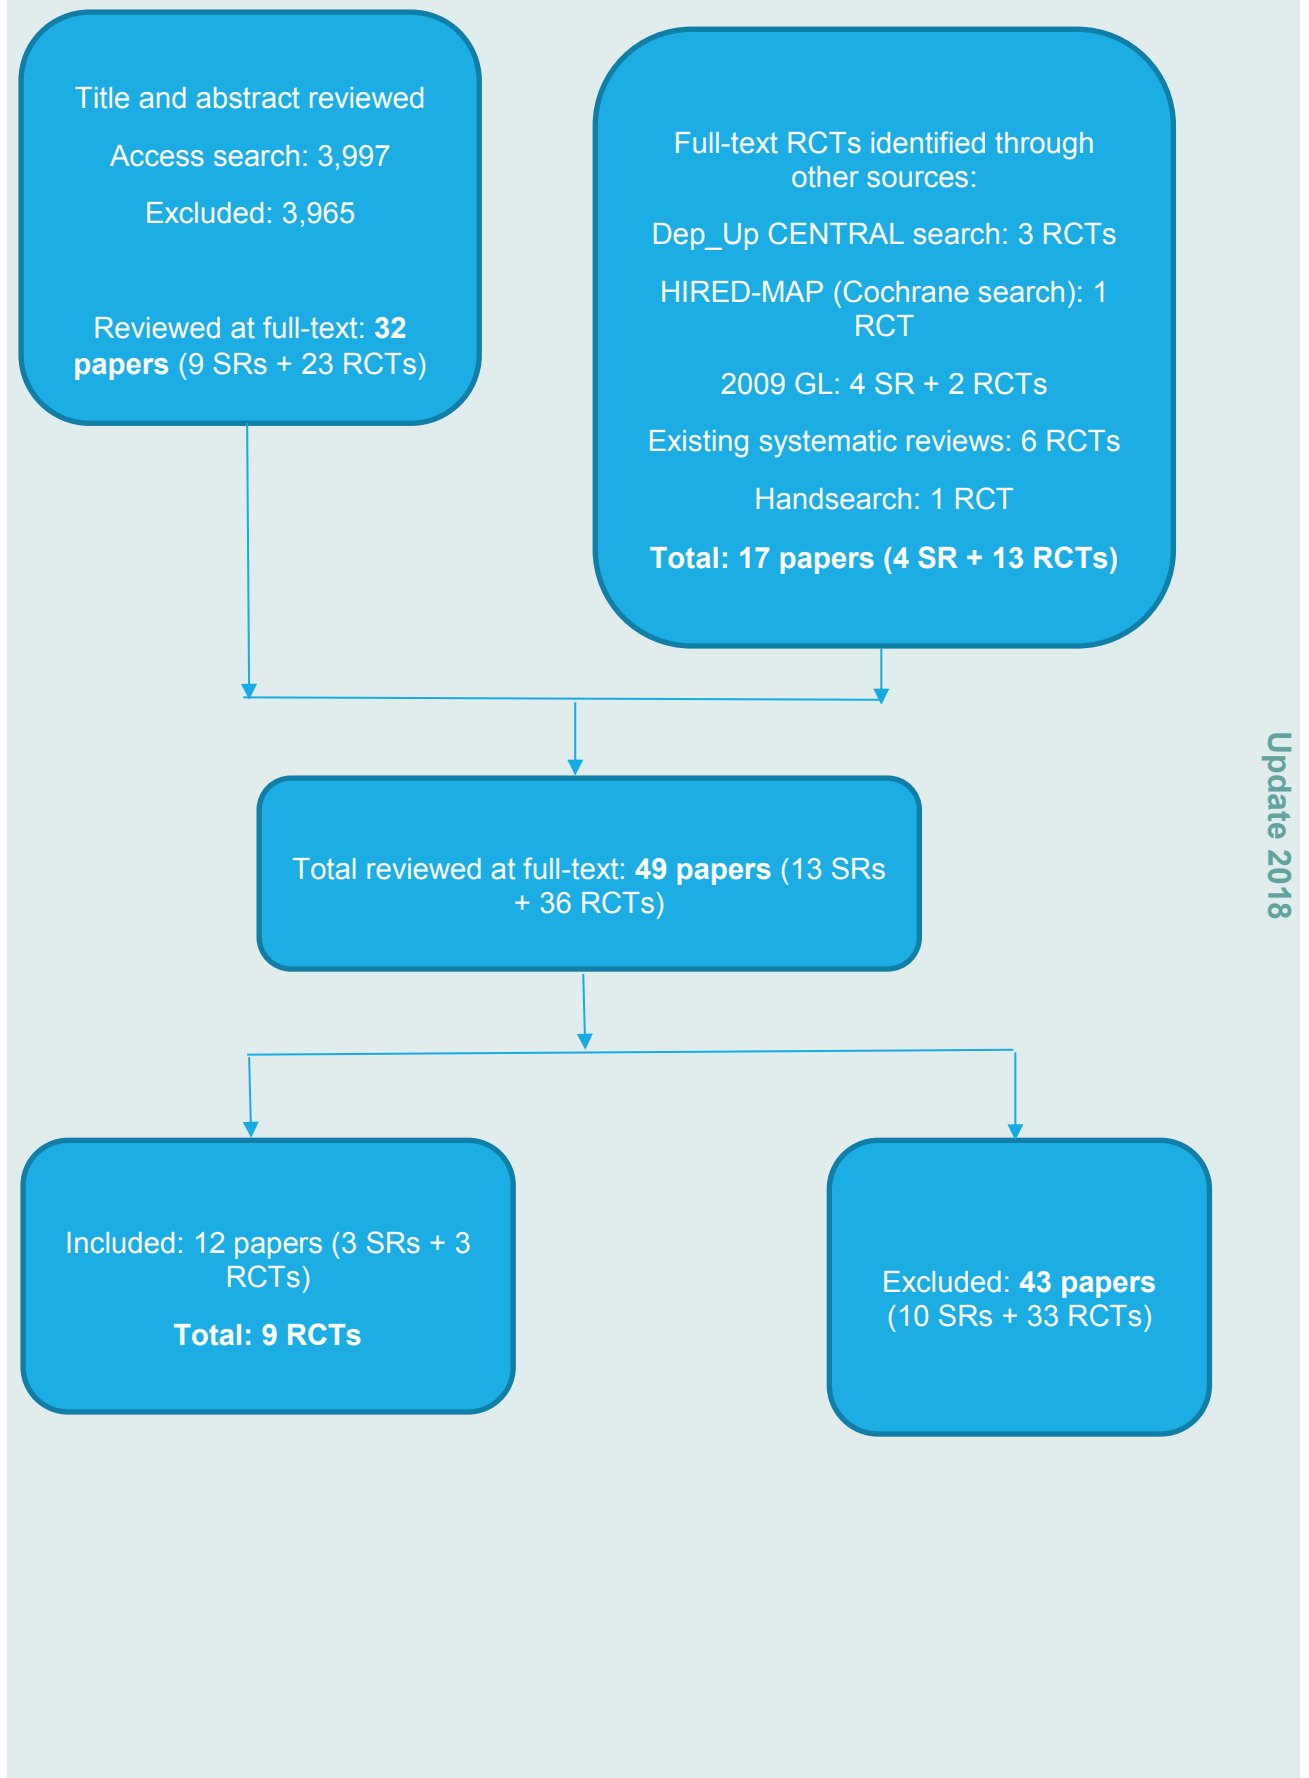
Title and abstract reviewed

Access search: 3,997

Excluded: 3,965

Reviewed at full-text: 32 papers (9 SRs + 23 RCTs)

Full-text RCTs identified through other sources:

Dep_Up CENTRAL search: 3 RCTs

HIRED-MAP (Cochrane search): 1 RCT

2009 GL: 4 SR + 2 RCTs

Existing systematic reviews: 6 RCTs

Handsearch: 1 RCT

Total: 17 papers (4 SR + 13 RCTs)

Total reviewed at full-text: 49 papers (13 SRs + 36 RCTs)

Included: 12 papers (3 SRs + 3 RCTs)

Total: 9 RCTs

Excluded: 43 papers (10 SRs + 33 RCTs)

Update 2018